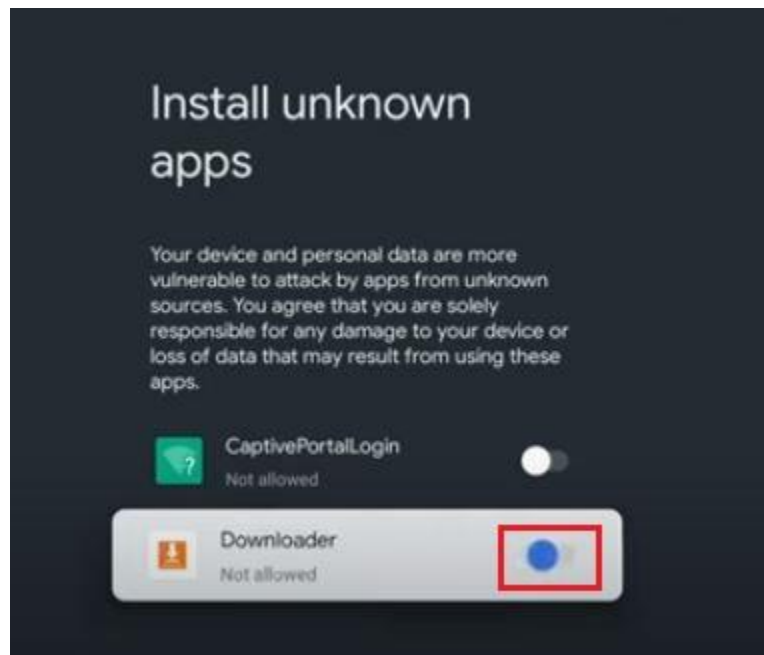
Install unknown apps

Your device and personal data are more vulnerable to attack by apps from unknown sources. You agree that you are solely responsible for any damage to your device or loss of data that may result from using these apps.

CaptivePortalLogin
Not allowed

Downloader
Not allowed